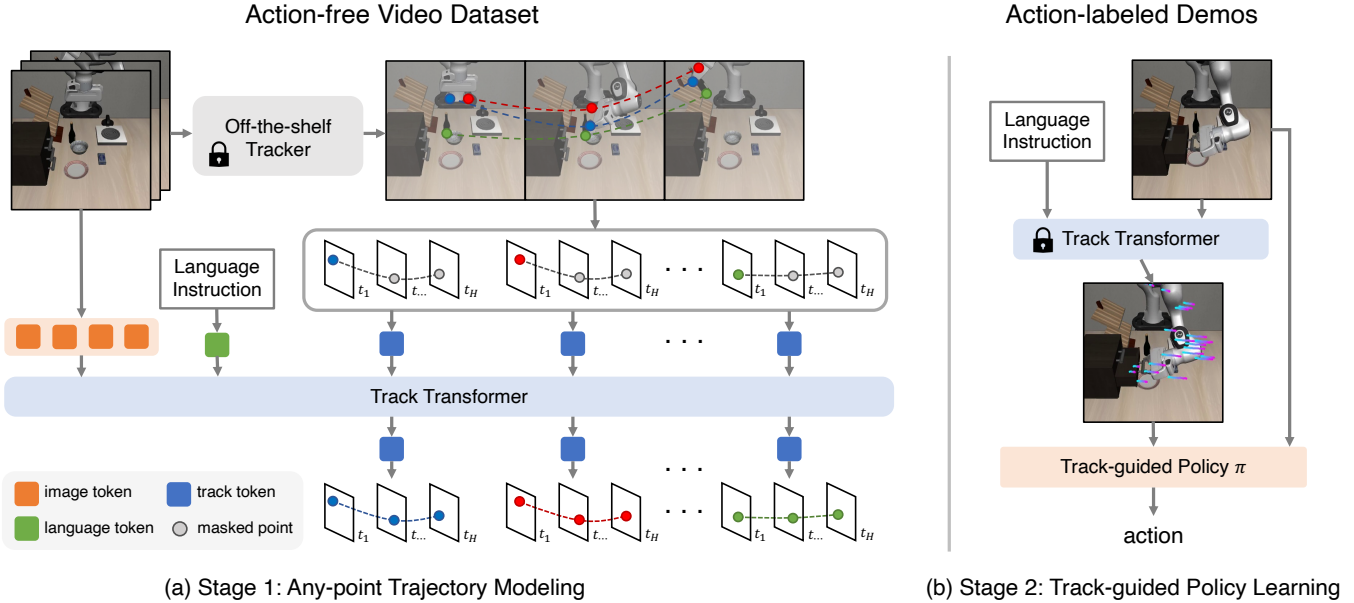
Action-free Video Dataset

Off-the-shelf Tracker

Language Instruction

$t_1$ $t_{...}$ $t_H$ $t_1$ $t_{...}$ $t_H$ . . . $t_1$ $t_{...}$ $t_H$

. . .

Track Transformer

. . .

$t_1$ $t_{...}$ $t_H$ $t_1$ $t_{...}$ $t_H$ . . . $t_1$ $t_{...}$ $t_H$

image token
track token
language token
masked point

(a) Stage 1: Any-point Trajectory Modeling

Action-labeled Demos

Language Instruction

Track Transformer

Track-guided Policy $\pi$

action

(b) Stage 2: Track-guided Policy Learning